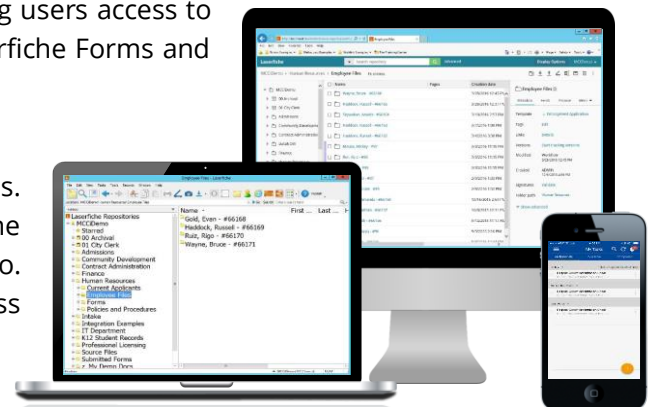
g users access to
rfiche Forms and

s.
ne
o.
ss

Laserfiche

MCCDemo > Human Resources > Employee Files

Name
Pages
Creation date

Employee Files

Employee Files - Laserfiche

Laserfiche Repositories
MCCDemo
Starred
00 Archival
01 City Clerk
Admissions
Community Development
Contract Administration
Finance
Human Resources
Current Applicants
Employee Files
Forms
Policies and Procedures
Intake
Integration Examples
IT Department
K12 Student Records
Professional Licensing
Source Files
Submitted Forms
My Demo Docs

Name
First ...
Last ...
Gold, Evan - #66168
Haddock, Russell - #66169
Ruiz, Rigo - #66170
Wayne, Bruce - #66171

My Tasks